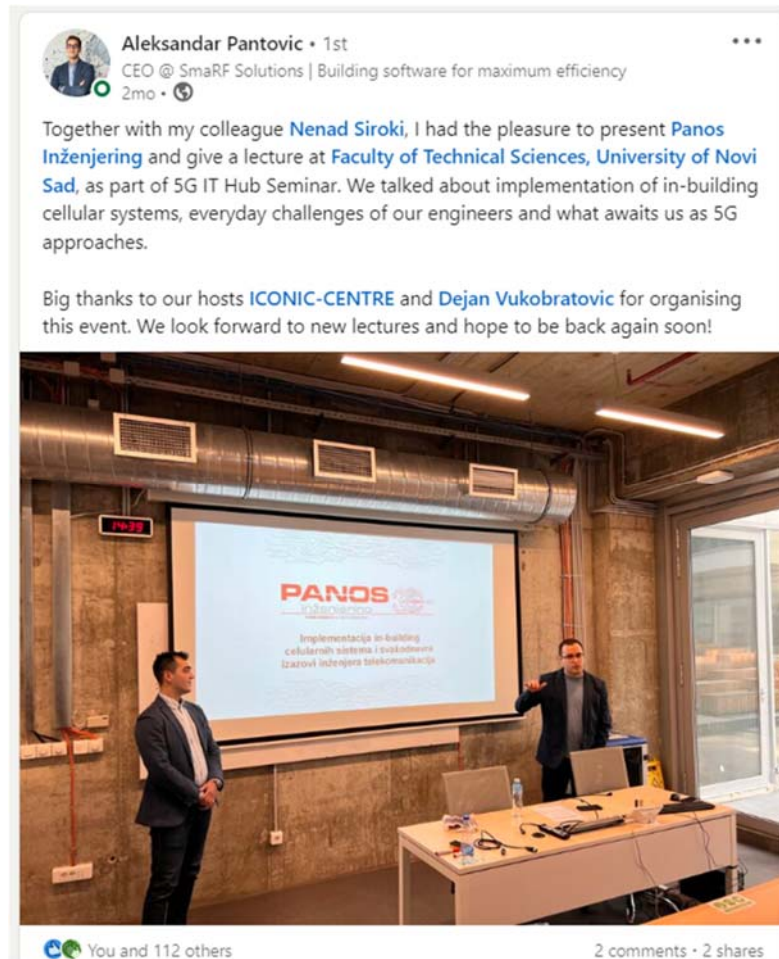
Aleksandar Pantovic • 1st
CEO @ SmaRF Solutions | Building software for maximum efficiency
2mo •

•••

Together with my colleague Nenad Siroki, I had the pleasure to present Panos Inženjering and give a lecture at Faculty of Technical Sciences, University of Novi Sad, as part of 5G IT Hub Seminar. We talked about implementation of in-building cellular systems, everyday challenges of our engineers and what awaits us as 5G approaches.

Big thanks to our hosts ICONIC-CENTRE and Dejan Vukobratovic for organising this event. We look forward to new lectures and hope to be back again soon!

14:39

PANOS
inženjering

Implementacija in-building celularnih sistema i svakodnevni izazovi inženjera telekomunikacija

You and 112 others

2 comments • 2 shares